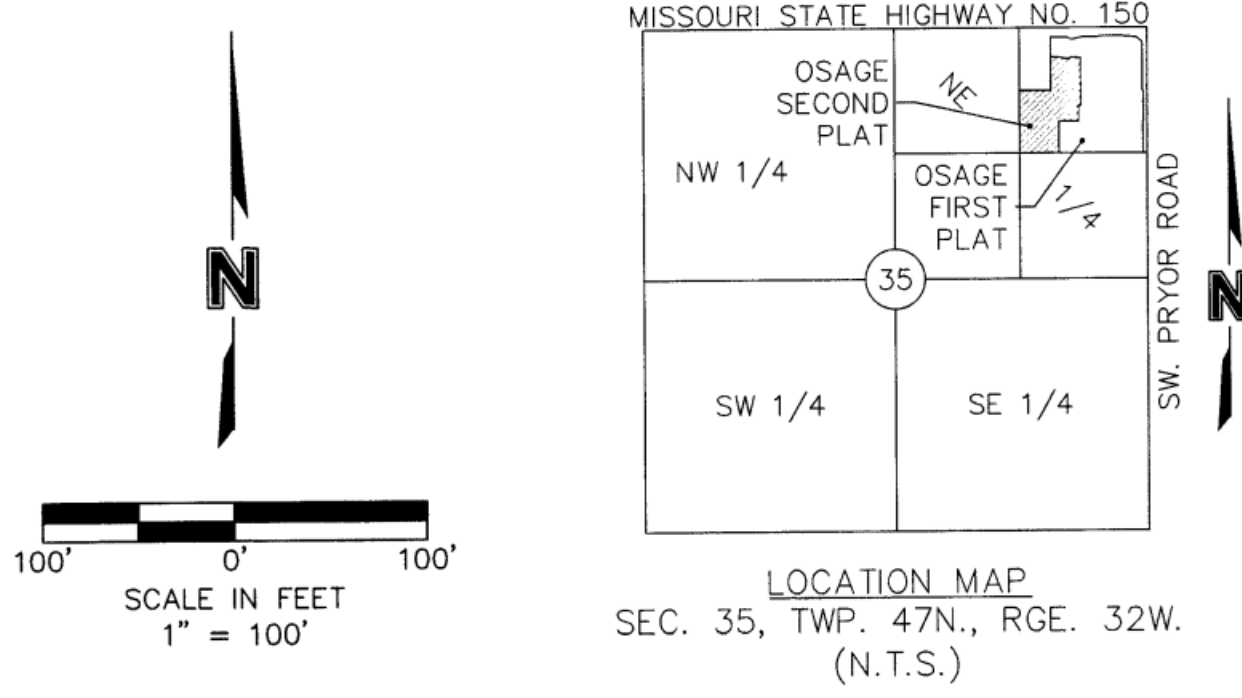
N

100' 0' 100'
SCALE IN FEET
1" = 100'

MISSOURI STATE HIGHWAY NO. 150

OSAGE SECOND PLAT

NE

NW 1/4

OSAGE FIRST PLAT

1/4

35

SW 1/4

SE 1/4

SW. PRYOR ROAD

N

LOCATION MAP
SEC. 35, TWP. 47N., RGE. 32W.
(N.T.S.)